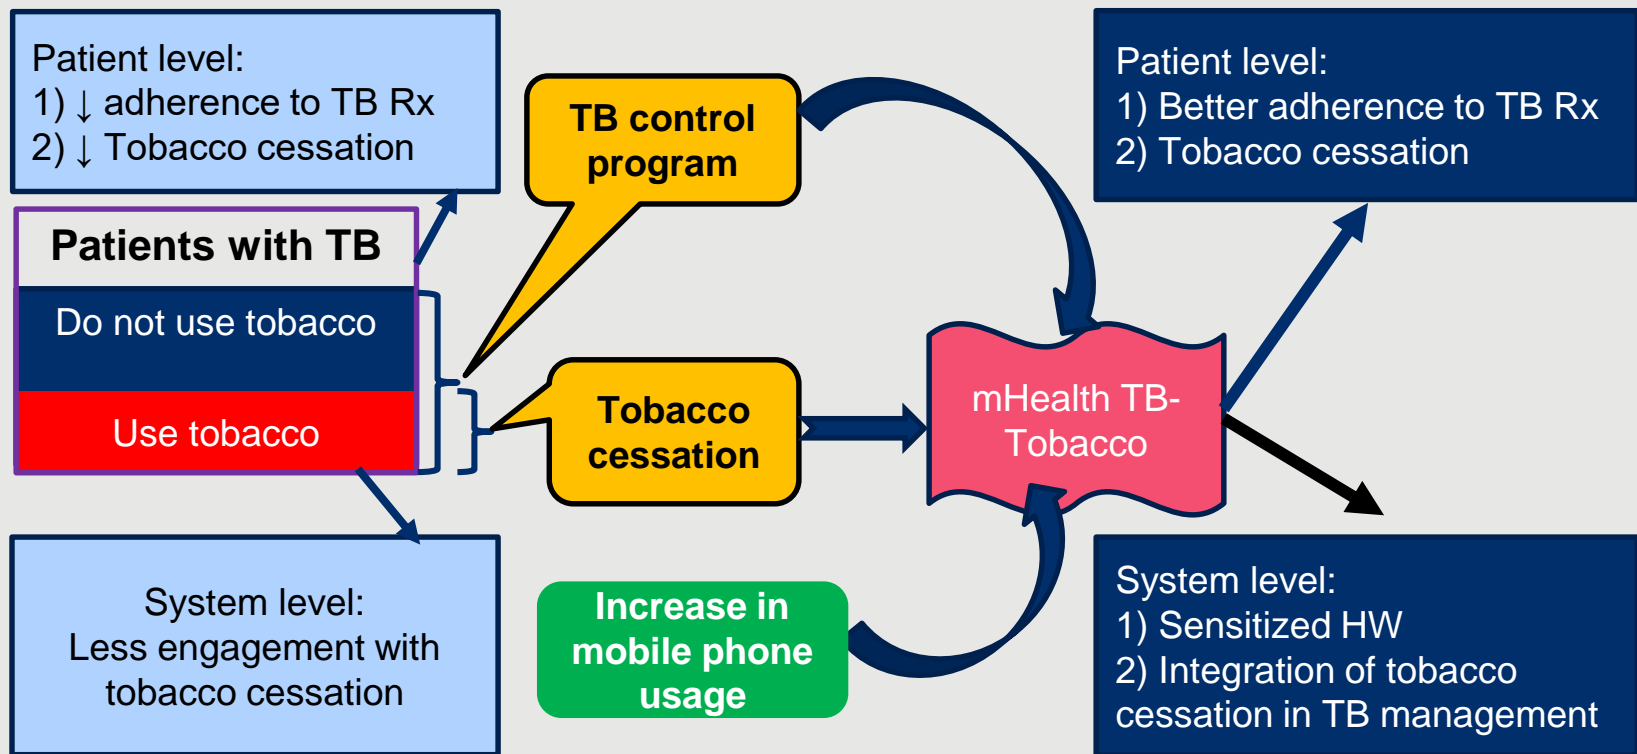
Patient level:
1) ↓ adherence to TB Rx
2) ↓ Tobacco cessation

Patients with TB

Do not use tobacco

Use tobacco

System level:
Less engagement with tobacco cessation

TB control program

Tobacco cessation

Increase in mobile phone usage

mHealth TB-Tobacco

Patient level:
1) Better adherence to TB Rx
2) Tobacco cessation

System level:
1) Sensitized HW
2) Integration of tobacco cessation in TB management